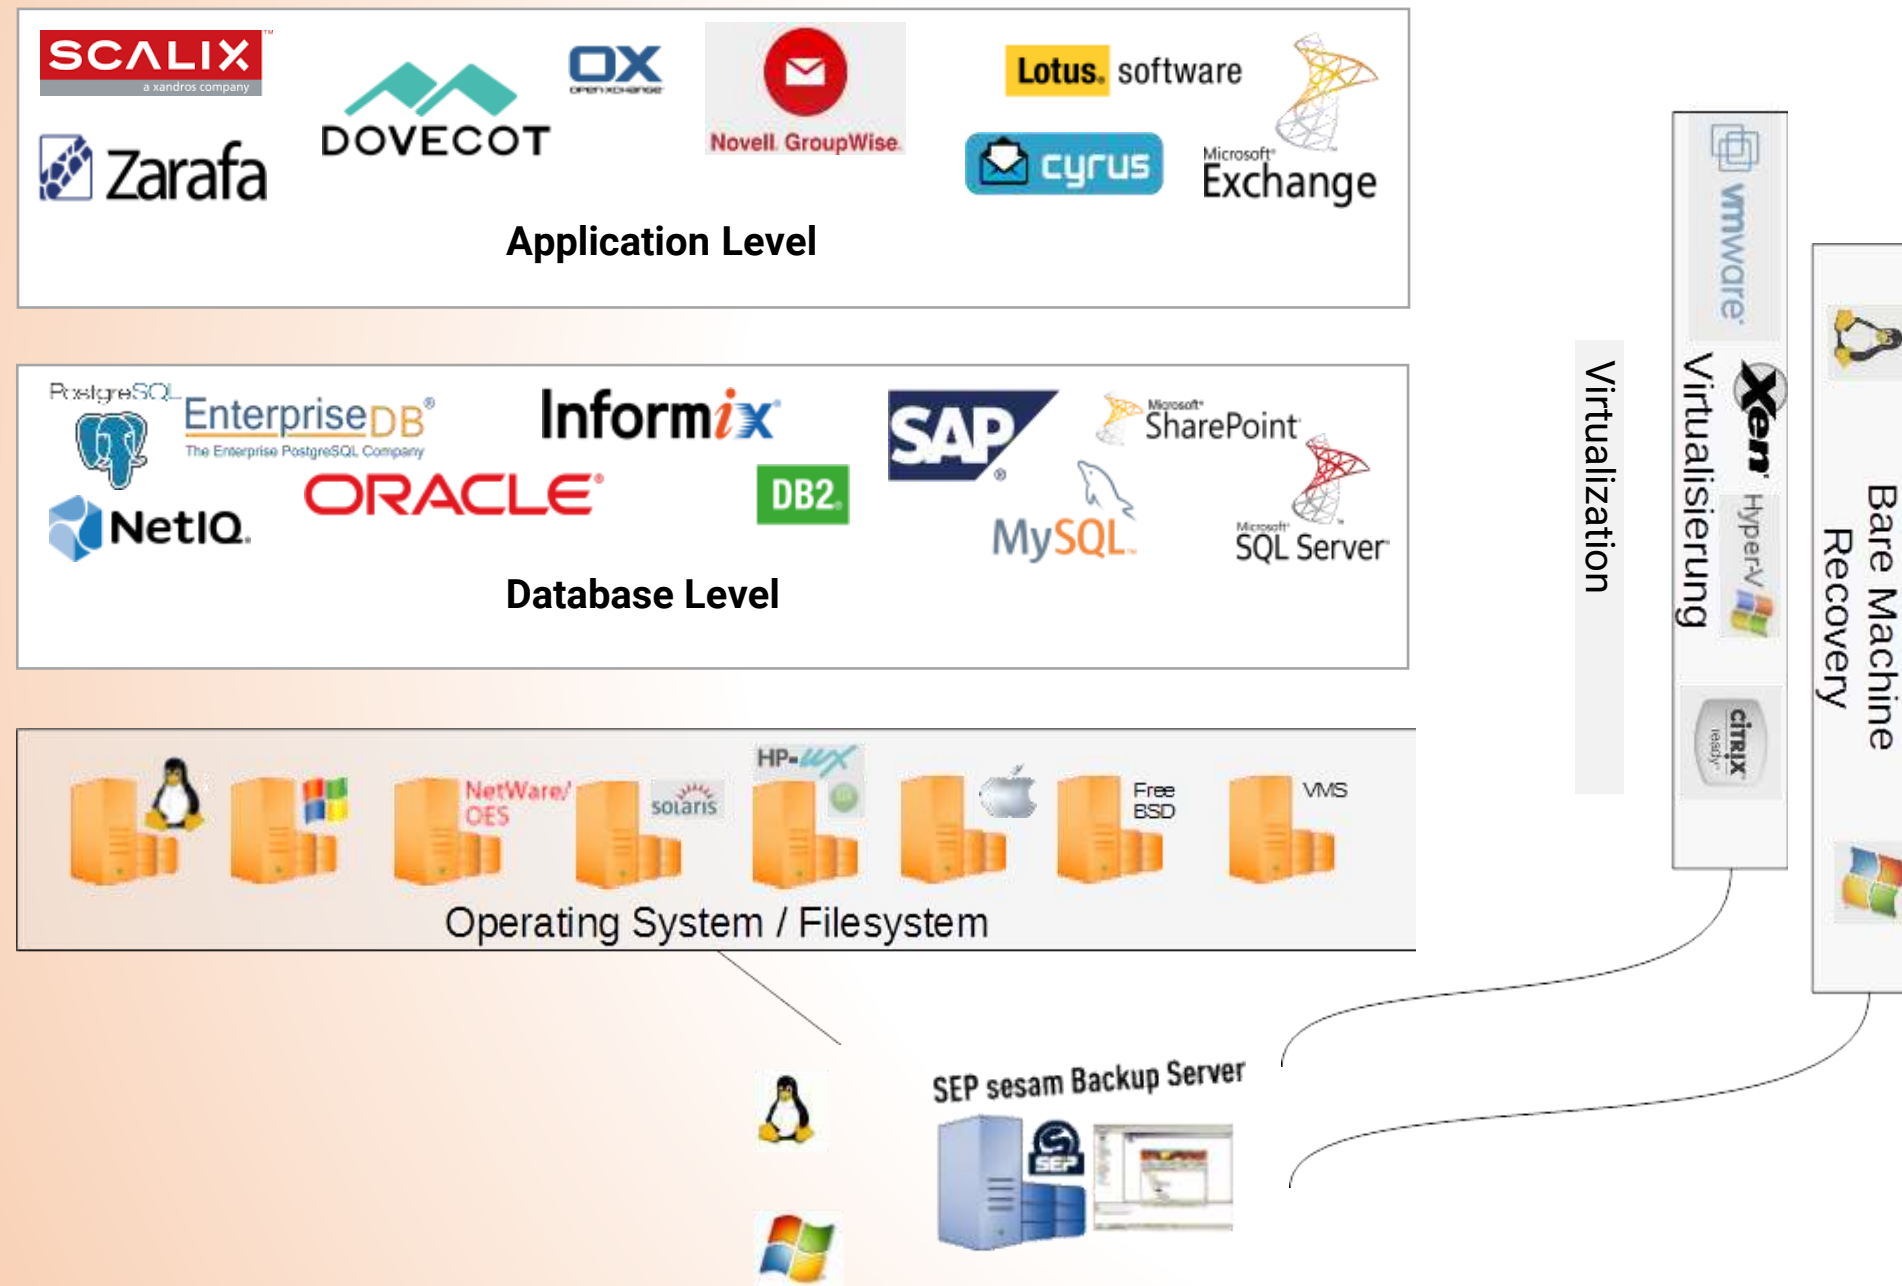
SCALIX™
a xandros company
DOVECOT
OX
open xchange
Novell. GroupWise.
Lotus. software
Zarafa
cyrus
Microsoft® Exchange
Application Level

PostgreSQL
EnterpriseDB®
The Enterprise PostgreSQL Company
Informix
SAP®
Microsoft® SharePoint
ORACLE®
DB2.
NetIQ.
MySQL.
Microsoft® SQL Server®
Database Level

NetWare/ OES
solaris
HP-UX
Free BSD
VMS
Operating System / Filesystem

Virtualization
vmware®
Xen
Hyper-V
citrix ready
Virtualisierung
Bare Machine Recovery

SEP sesam Backup Server
SEP